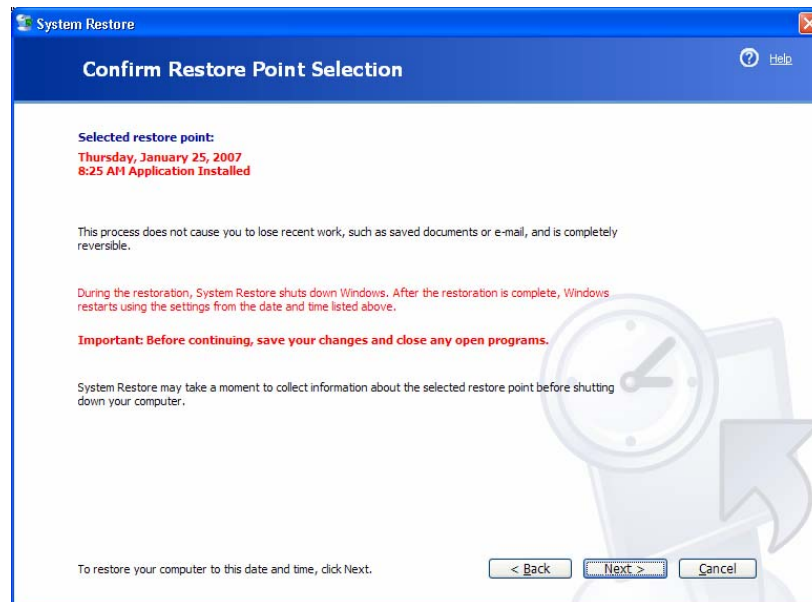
System Restore

Confirm Restore Point Selection

Help

Selected restore point:

Thursday, January 25, 2007
8:25 AM Application Installed

This process does not cause you to lose recent work, such as saved documents or e-mail, and is completely reversible.

During the restoration, System Restore shuts down Windows. After the restoration is complete, Windows restarts using the settings from the date and time listed above.

Important: Before continuing, save your changes and close any open programs.

System Restore may take a moment to collect information about the selected restore point before shutting down your computer.

To restore your computer to this date and time, click Next.

< Back

Next >

Cancel